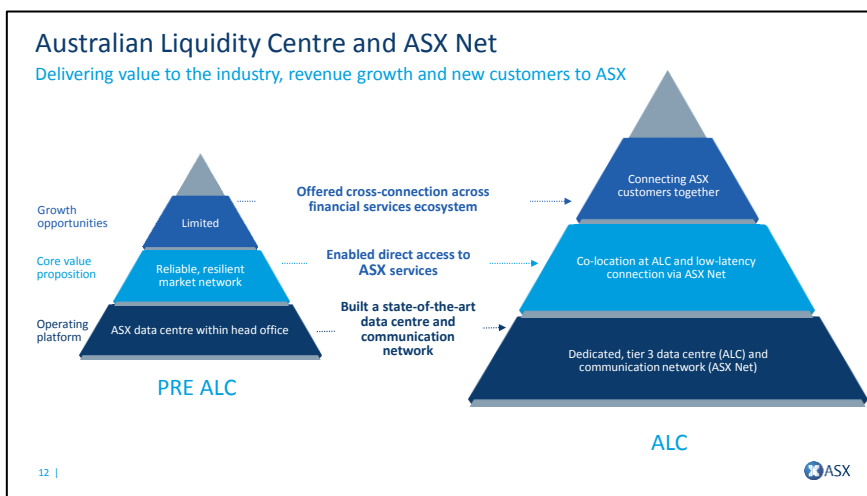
Australian Liquidity Centre and ASX Net

Delivering value to the industry, revenue growth and new customers to ASX

Growth opportunities

Limited

Core value proposition

Reliable, resilient market network

Operating platform

ASX data centre within head office

PRE ALC

Offered cross-connection across financial services ecosystem

Enabled direct access to ASX services

Built a state-of-the-art data centre and communication network

Connecting ASX customers together

Co-location at ALC and low-latency connection via ASX Net

Dedicated, tier 3 data centre (ALC) and communication network (ASX Net)

ALC

12 |

ASX